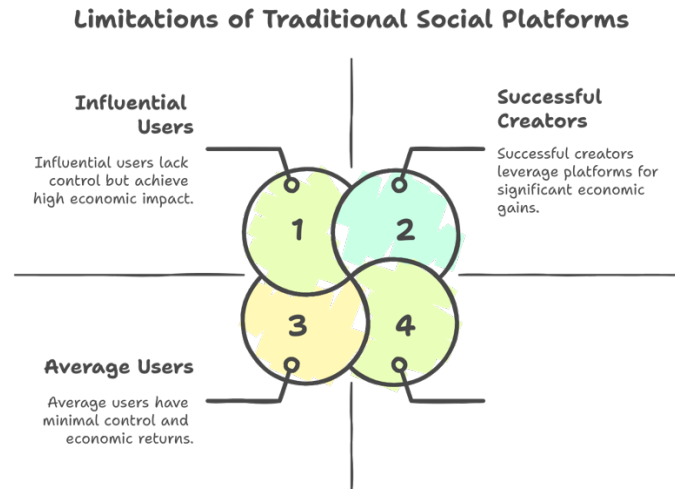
Limitations of Traditional Social Platforms

Influential Users

Influential users lack control but achieve high economic impact.

Successful Creators

Successful creators leverage platforms for significant economic gains.

1

2

3

4

Average Users

Average users have minimal control and economic returns.